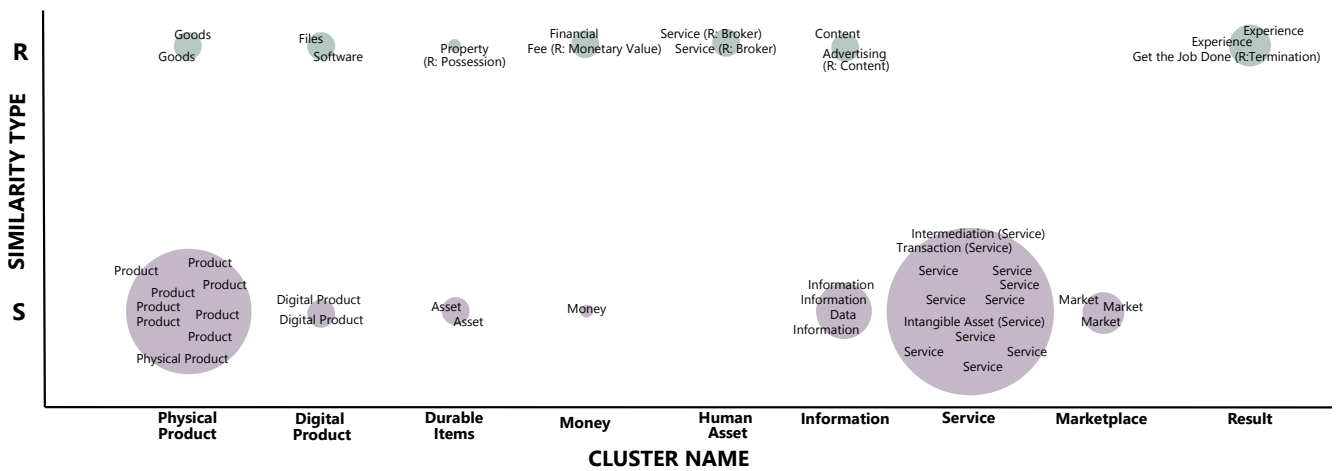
SIMILARITY TYPE

R

S

Goods
Goods

Files
Software

Property
(R: Possession)

Financial
Fee (R: Monetary Value)

Service (R: Broker)
Service (R: Broker)

Content
Advertising
(R: Content)

Experience
Experience
Get the Job Done (R:Termination)

Product
Product
Product
Product
Product
Product
Product
Product
Physical Product

Digital Product
Digital Product

Asset
Asset

Money

Information
Information
Data
Information

Intermediation (Service)
Transaction (Service)
Service
Service
Service
Service
Service
Intangible Asset (Service)
Service
Service
Service
Service

Market
Market
Market

Physical Product

Digital Product

Durable Items

Money

Human Asset

Information

Service

Marketplace

Result

CLUSTER NAME